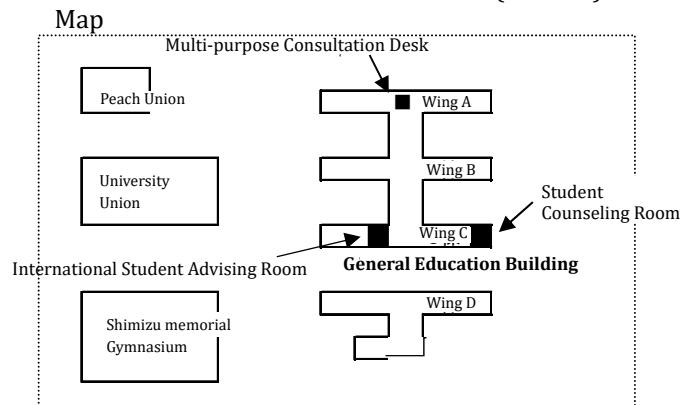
Map

Multi-purpose Consultation Desk

Peach Union

Wing A

Wing B

University Union

Student Counseling Room

Wing C

International Student Advising Room

General Education Building

Wing D

Shimizu memorial Gymnasium